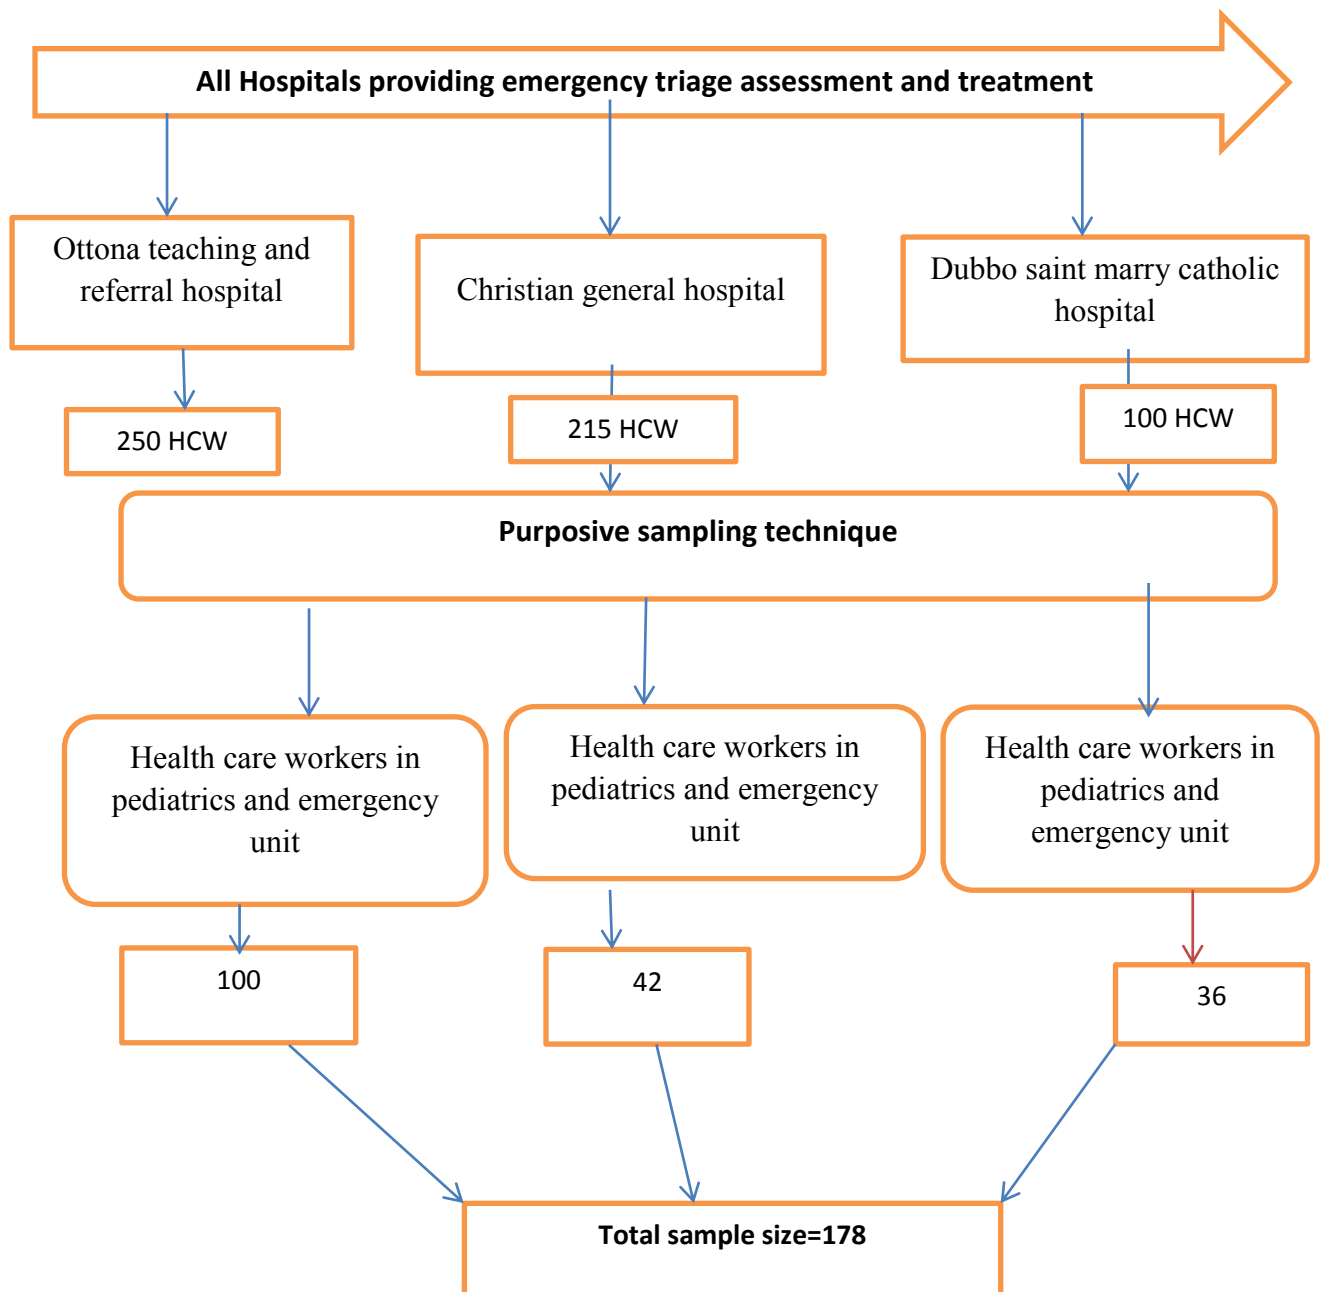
All Hospitals providing emergency triage assessment and treatment

Ottona teaching and referral hospital

Christian general hospital

Dubbo saint marry catholic hospital

250 HCW

215 HCW

100 HCW

Purposive sampling technique

Health care workers in pediatrics and emergency unit

Health care workers in pediatrics and emergency unit

Health care workers in pediatrics and emergency unit

100

42

36

Total sample size=178